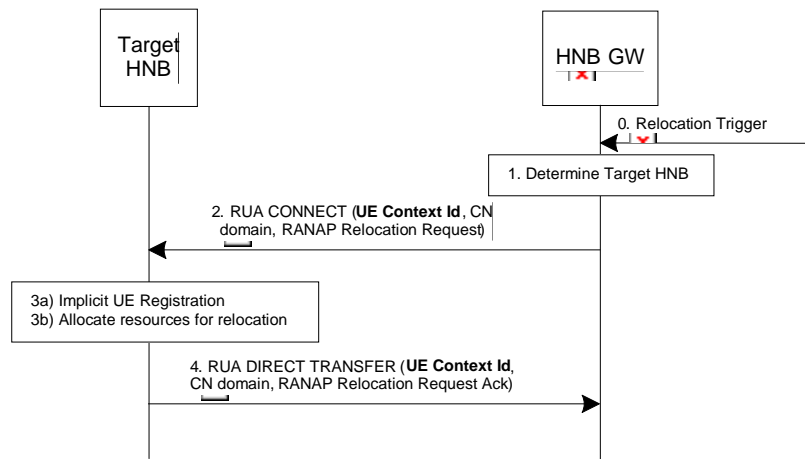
Target HNB

HNB GW

0. Relocation Trigger

1. Determine Target HNB

2. RUA CONNECT (**UE Context Id**, CN domain, RANAP Relocation Request)

3a) Implicit UE Registration
3b) Allocate resources for relocation

4. RUA DIRECT TRANSFER (**UE Context Id**, CN domain, RANAP Relocation Request Ack)